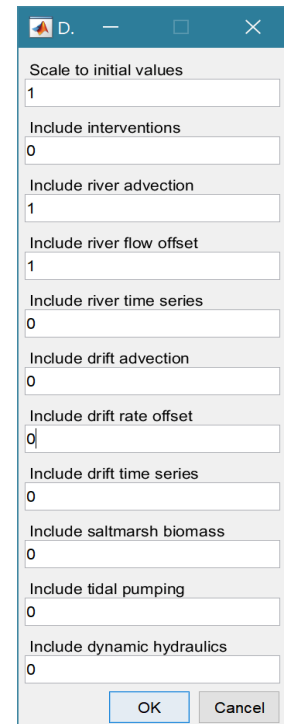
D.

Scale to initial values
1

Include interventions
0

Include river advection
1

Include river flow offset
1

Include river time series
0

Include drift advection
0

Include drift rate offset
0

Include drift time series
0

Include saltmarsh biomass
0

Include tidal pumping
0

Include dynamic hydraulics
0

OK Cancel